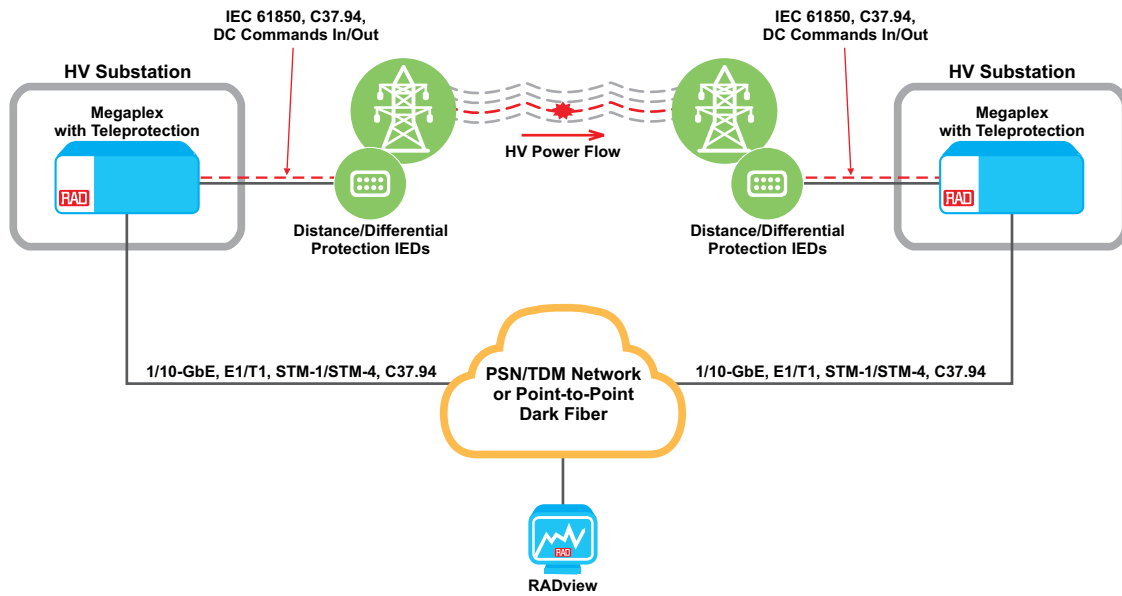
IEC 61850, C37.94, DC Commands In/Out

IEC 61850, C37.94, DC Commands In/Out

HV Substation

Megaplex with Teleprotection

RAD

HV Substation

Megaplex with Teleprotection

RAD

HV Power Flow

Distance/Differential Protection IEDs

Distance/Differential Protection IEDs

1/10-GbE, E1/T1, STM-1/STM-4, C37.94

1/10-GbE, E1/T1, STM-1/STM-4, C37.94

PSN/TDM Network or Point-to-Point Dark Fiber

RAD

RADview